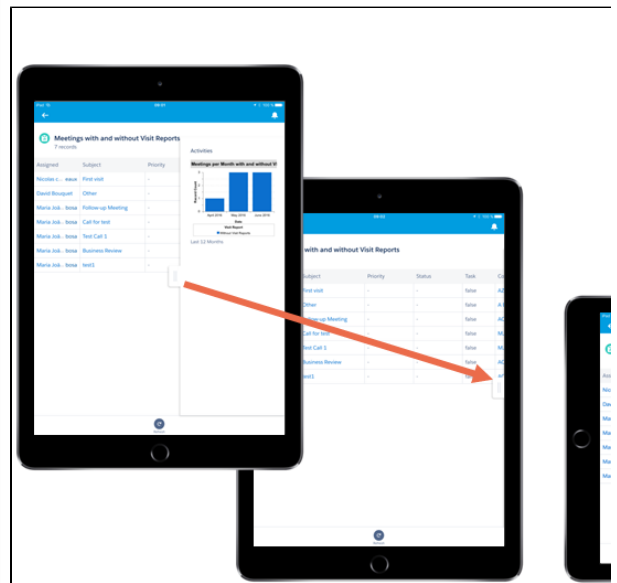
Meetings with and without Visit Reports
7 records

| Assigned | Subject | Priority |
|---|---|---|
| Nicolas c... | First visit | - |
| David Bouquet | Other | - |
| Maria Jos... | Follow up Meeting | - |
| Maria Jos... | Call for test | - |
| Maria Jos... | Test Call 1 | - |
| Maria Jos... | Business Review | - |
| Maria Jos... | test1 | - |

Activities
Meetings per Month with and without V
April 2016
May 2016
June 2016
Date
Visit Report
Without Visit Reports
Last 12 Months

with and without Visit Reports

| Subject | Priority | Status | Task |
|---|---|---|---|
| First visit | - | - | false |
| Other | - | - | false |
| Follow up Meeting | - | - | false |
| Call for test | - | - | false |
| Test Call 1 | - | - | false |
| Business Review | - | - | false |
| test1 | - | - | false |